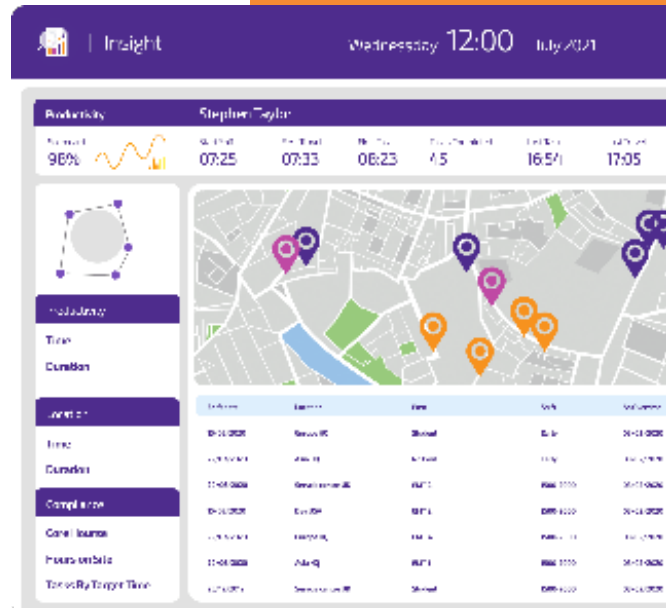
Insight

Wednesday 12:00 July 2021

Productivity

Stephen Taylor

98%

07:25

07:33

08:23

4.5

16:54

17:05

Productivity

Time

Duration

Location

Time

Duration

Compliance

Care Hours

Hours on Site

Tasks By Target Time

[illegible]